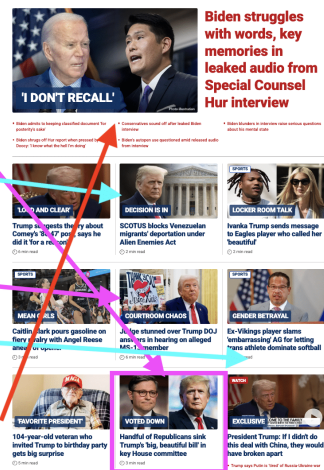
'I DON'T RECALL'

Biden struggles with words, key memories in leaked audio from Special Counsel Hur interview

• Biden admits to keeping classified document for posterity's sake
• Conservatives sound off after leaked Biden interview
• Biden blunders in interview raise serious questions about his mental state
• Biden shrugs off Hur report when pressed by Doocy: 'I know what the hell I'm doing'
• Biden's spoken use questioned amid released audio from interview

'LOUD AND CLEAR'
Trump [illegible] theory about Comey's '86 47' post, says he did it 'for a re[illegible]'
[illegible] min read

DECISION IS IN
SCOTUS blocks Venezuelan migrants' deportation under Alien Enemies Act
3 min read

SPORTS
LOCKER ROOM TALK
Ivanka Trump sends message to Eagles player who called her 'beautiful'
3 min read

SPORTS
MEAN GIRLS
Caitlin Clark pours gasoline on fiery rivalry with Angel Reese ahead of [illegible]
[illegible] min read

COURTROOM CHAOS
Judge stunned over Trump DOJ answers in hearing on alleged MS-13 member
3 min read

SPORTS
GENDER BETRAYAL
Ex-Vikings player slams 'embarrassing' AG for letting trans athlete dominate softball
3 min read

'FAVORITE PRESIDENT'
104-year-old veteran who invited Trump to birthday party gets big surprise
3 min read

VOTED DOWN
Handful of Republicans sink Trump's 'big, beautiful bill' in key House committee
3 min read

WATCH
EXCLUSIVE
President Trump: If I didn't do this deal with China, they would have broken apart
• Trump says Putin is 'tired' of Russia-Ukraine war